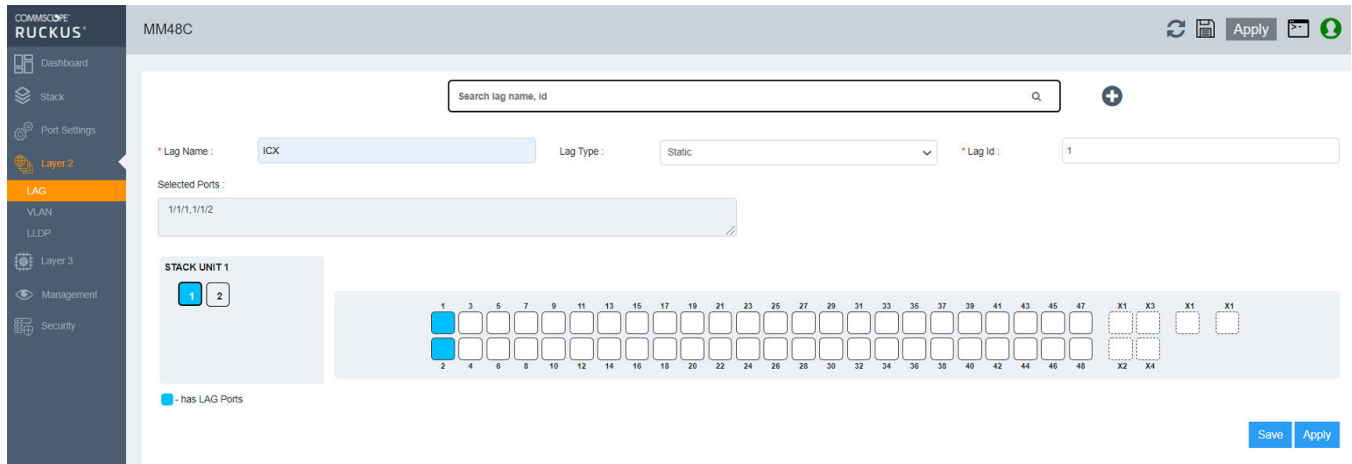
COMMSCOPE RUCKUS

MM48C

Apply

Dashboard
Stack
Port Settings
Layer 2
LAG
VLAN
LLDP
Layer 3
Management
Security

Search lag name, id

* Lag Name : ICX
Lag Type : Static
* Lag Id : 1

Selected Ports :
1/1/1,1/1/2

STACK UNIT 1
1 2

1 3 5 7 9 11 13 15 17 19 21 23 25 27 29 31 33 35 37 39 41 43 45 47 X1 X3 X1 X1
2 4 6 8 10 12 14 16 18 20 22 24 26 28 30 32 34 36 38 40 42 44 46 48 X2 X4

- has LAG Ports

Save Apply